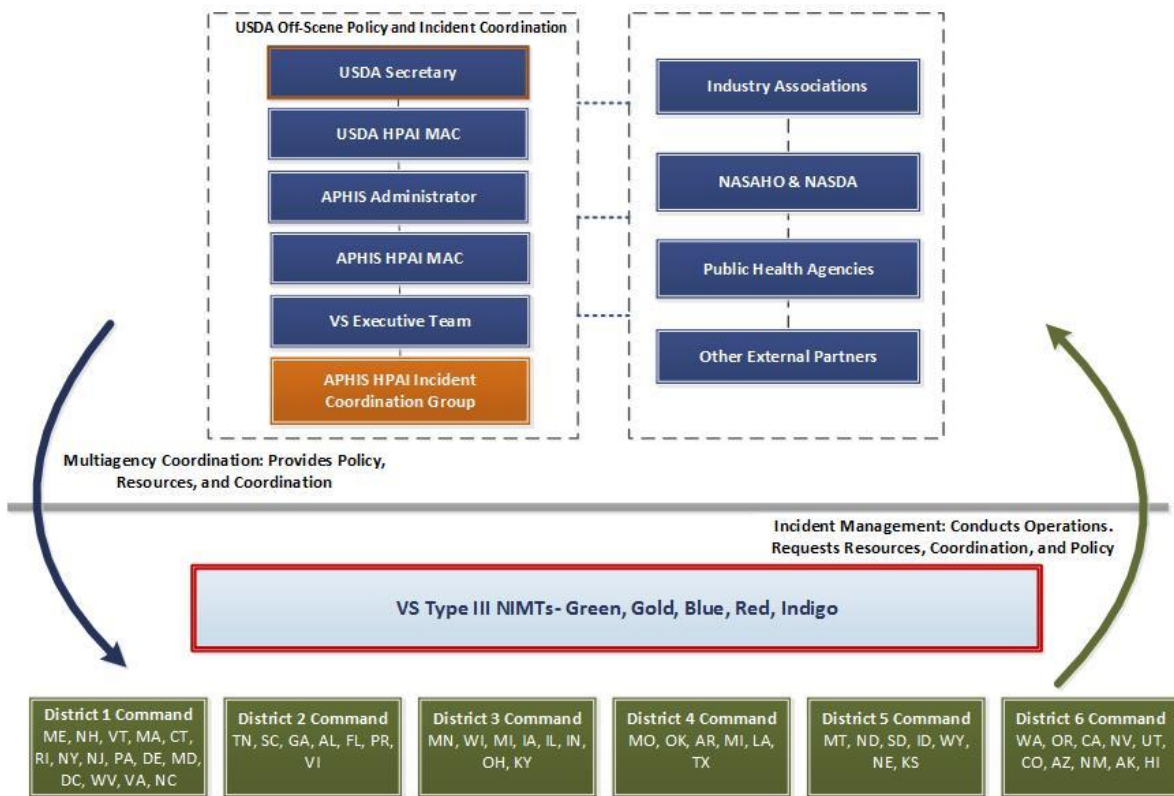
USDA Off-Scene Policy and Incident Coordination

USDA Secretary

USDA HPAI MAC

APHIS Administrator

APHIS HPAI MAC

VS Executive Team

APHIS HPAI Incident Coordination Group

Industry Associations

NASAHO & NASDA

Public Health Agencies

Other External Partners

Multiagency Coordination: Provides Policy, Resources, and Coordination

Incident Management: Conducts Operations. Requests Resources, Coordination, and Policy

VS Type III NIMTs- Green, Gold, Blue, Red, Indigo

District 1 Command
ME, NH, VT, MA, CT, RI, NY, NJ, PA, DE, MD, DC, WV, VA, NC

District 2 Command
TN, SC, GA, AL, FL, PR, VI

District 3 Command
MN, WI, MI, IA, IL, IN, OH, KY

District 4 Command
MO, OK, AR, MI, LA, TX

District 5 Command
MT, ND, SD, ID, WY, NE, KS

District 6 Command
WA, OR, CA, NV, UT, CO, AZ, NM, AK, HI